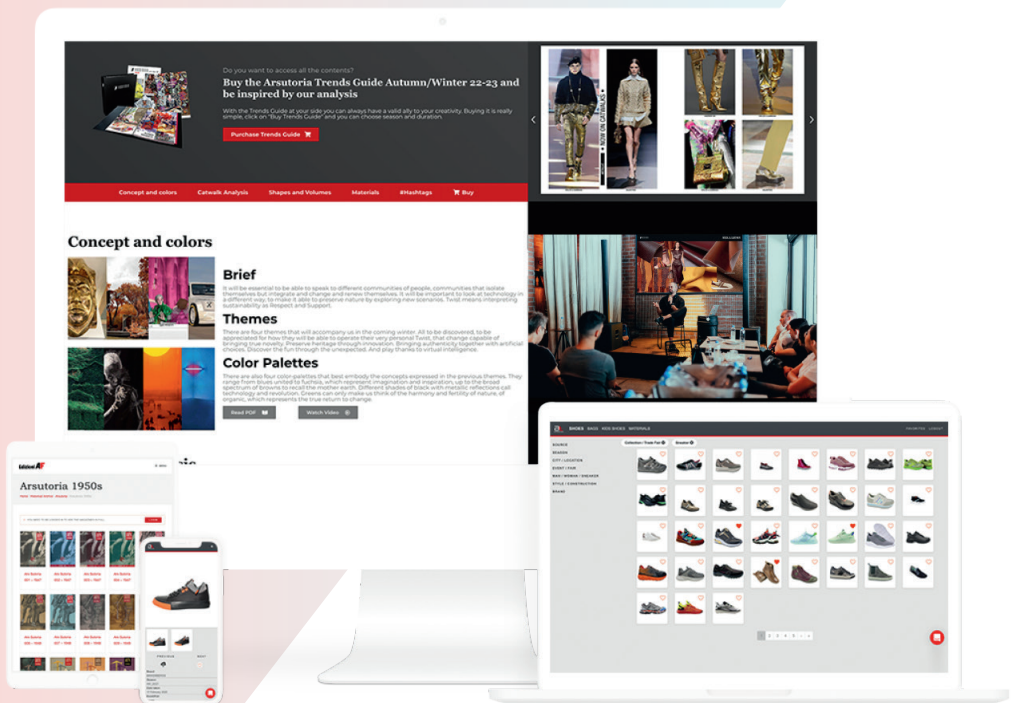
Do you want to access all the contents?

Buy the Arsutoria Trends Guide Autumn/Winter 22-23 and be inspired by our analysis

With the Trends Guide at your side you can always have a valid ally to your creativity. Buying it is really simple, click on "Buy Trends Guide" and you can choose season and duration.

Purchase Trends Guide

Concept and colors | Catwalk Analysis | Shapes and Volumes | Materials | #Hashtags | Buy

Concept and colors

Brief

It will be essential to be able to speak to different communities of people, communities that isolate themselves but integrate and change and renew themselves. It will be important to look at technology in a different way, to make it able to preserve nature by exploring new scenarios. Twist means interpreting sustainability as Respect and Support.

Themes

There are four themes that will accompany us in the coming winter. All to be discovered, to be appreciated for how they will be able to operate their very personal Twist, that change capable of bringing true novelty. Preserve heritage through innovation. Bringing authenticity together with artificial choices. Discover the fun through the unexpected. And play thanks to virtual intelligence.

Color Palettes

There are also four color palettes that best embody the concepts expressed in the previous themes. They range from blues united to fuchsia, which represent imagination and inspiration, up to the broad spectrum of browns to recall the mother earth. Different shades of black with metallic reflections call technology and revolution. Greens can only make us think of the harmony and fertility of nature, of organic, which represents the true return to change.

Read PDF

Watch Video

Edizioni AF

Arsutoria 1950s

SHOES BAGS KIDS SHOES MATERIALS

SOURCE
SEASON
CITY / LOCATION
EVENT / FAIR
MAN / WOMAN / SNEAKER
STYLE / CONSTRUCTION
BRAND

Collection / Trade Fair
Sneaker